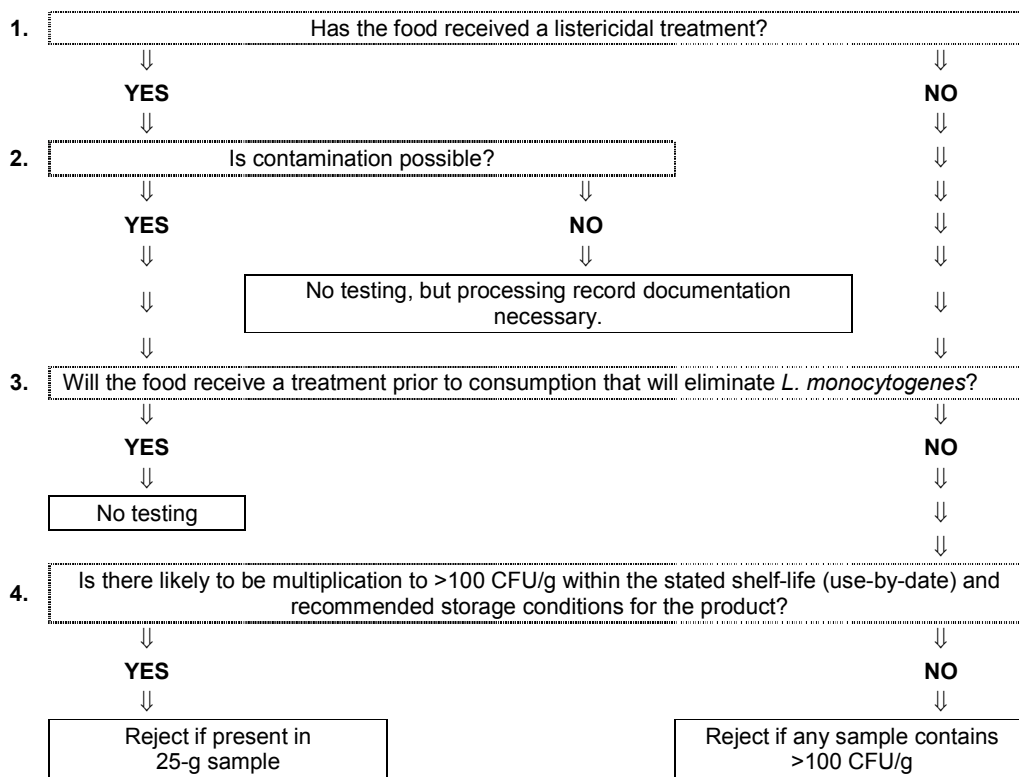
1. Has the food received a listericidal treatment?

YES

NO

2. Is contamination possible?

YES

NO

No testing, but processing record documentation necessary.

3. Will the food receive a treatment prior to consumption that will eliminate *L. monocytogenes*?

YES

NO

No testing

4. Is there likely to be multiplication to >100 CFU/g within the stated shelf-life (use-by-date) and recommended storage conditions for the product?

YES

NO

Reject if present in 25-g sample

Reject if any sample contains >100 CFU/g